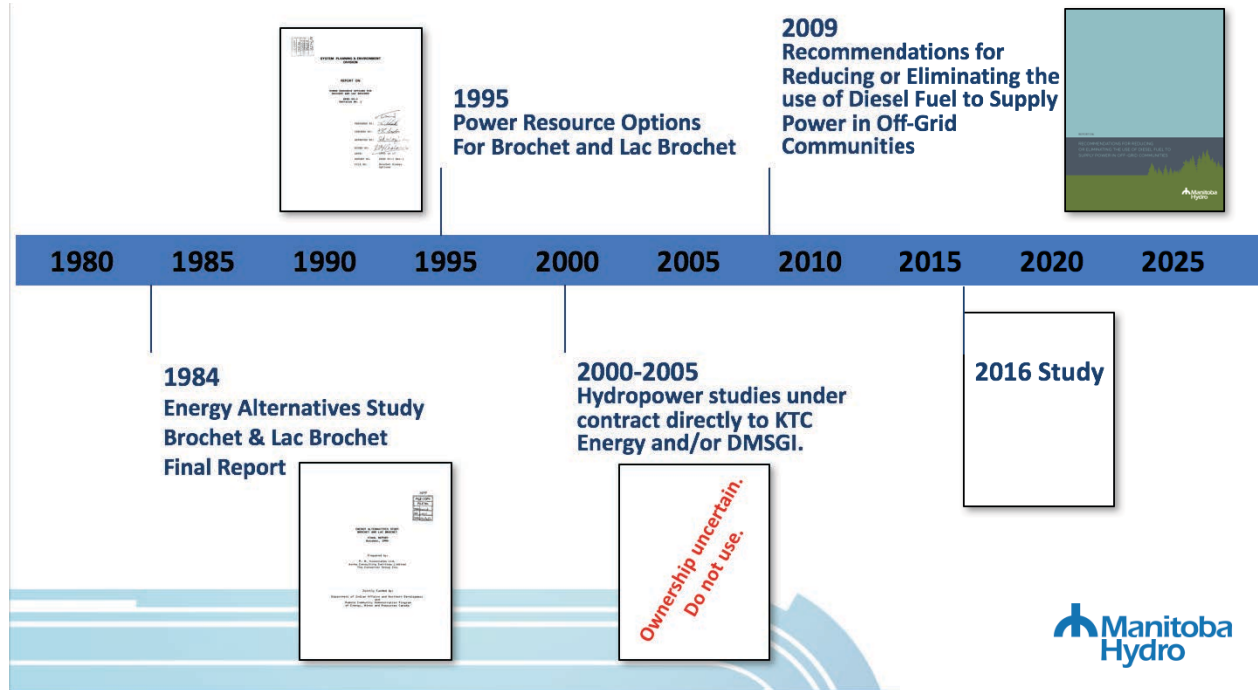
1995
Power Resource Options
For Brochet and Lac Brochet

2009
Recommendations for Reducing or Eliminating the use of Diesel Fuel to Supply Power in Off-Grid Communities

Manitoba Hydro

| 1980 | 1985 | 1990 | 1995 | 2000 | 2005 | 2010 | 2015 | 2020 | 2025 |
|---|---|---|---|---|---|---|---|---|---|

1984
Energy Alternatives Study
Brochet & Lac Brochet
Final Report

2000-2005
Hydropower studies under contract directly to KTC Energy and/or DMSGI.

Ownership uncertain.
Do not use.

2016 Study

Manitoba Hydro